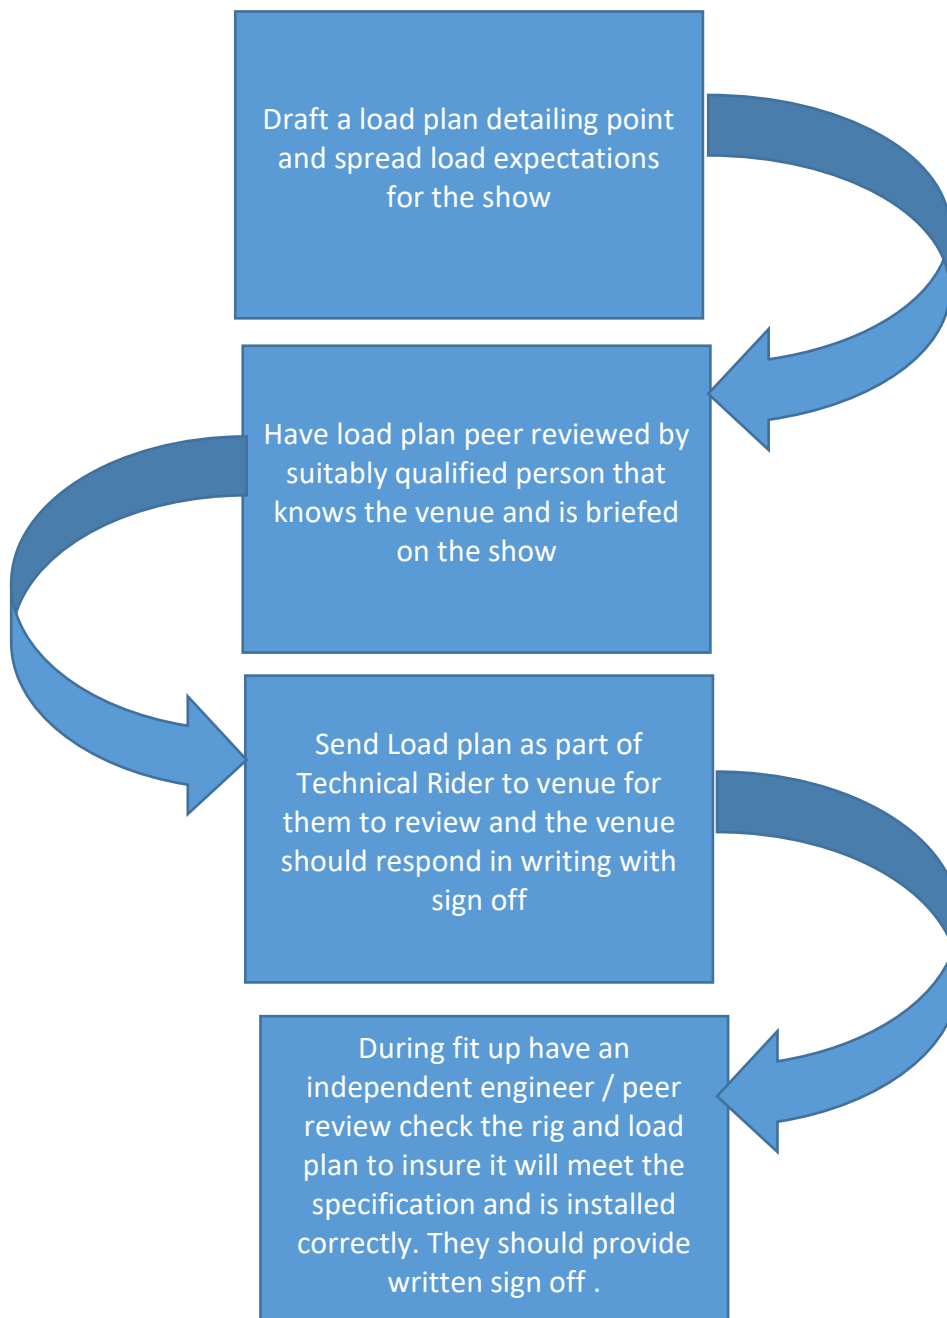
Draft a load plan detailing point and spread load expectations for the show

Have load plan peer reviewed by suitably qualified person that knows the venue and is briefed on the show

Send Load plan as part of Technical Rider to venue for them to review and the venue should respond in writing with sign off

During fit up have an independent engineer / peer review check the rig and load plan to insure it will meet the specification and is installed correctly. They should provide written sign off .